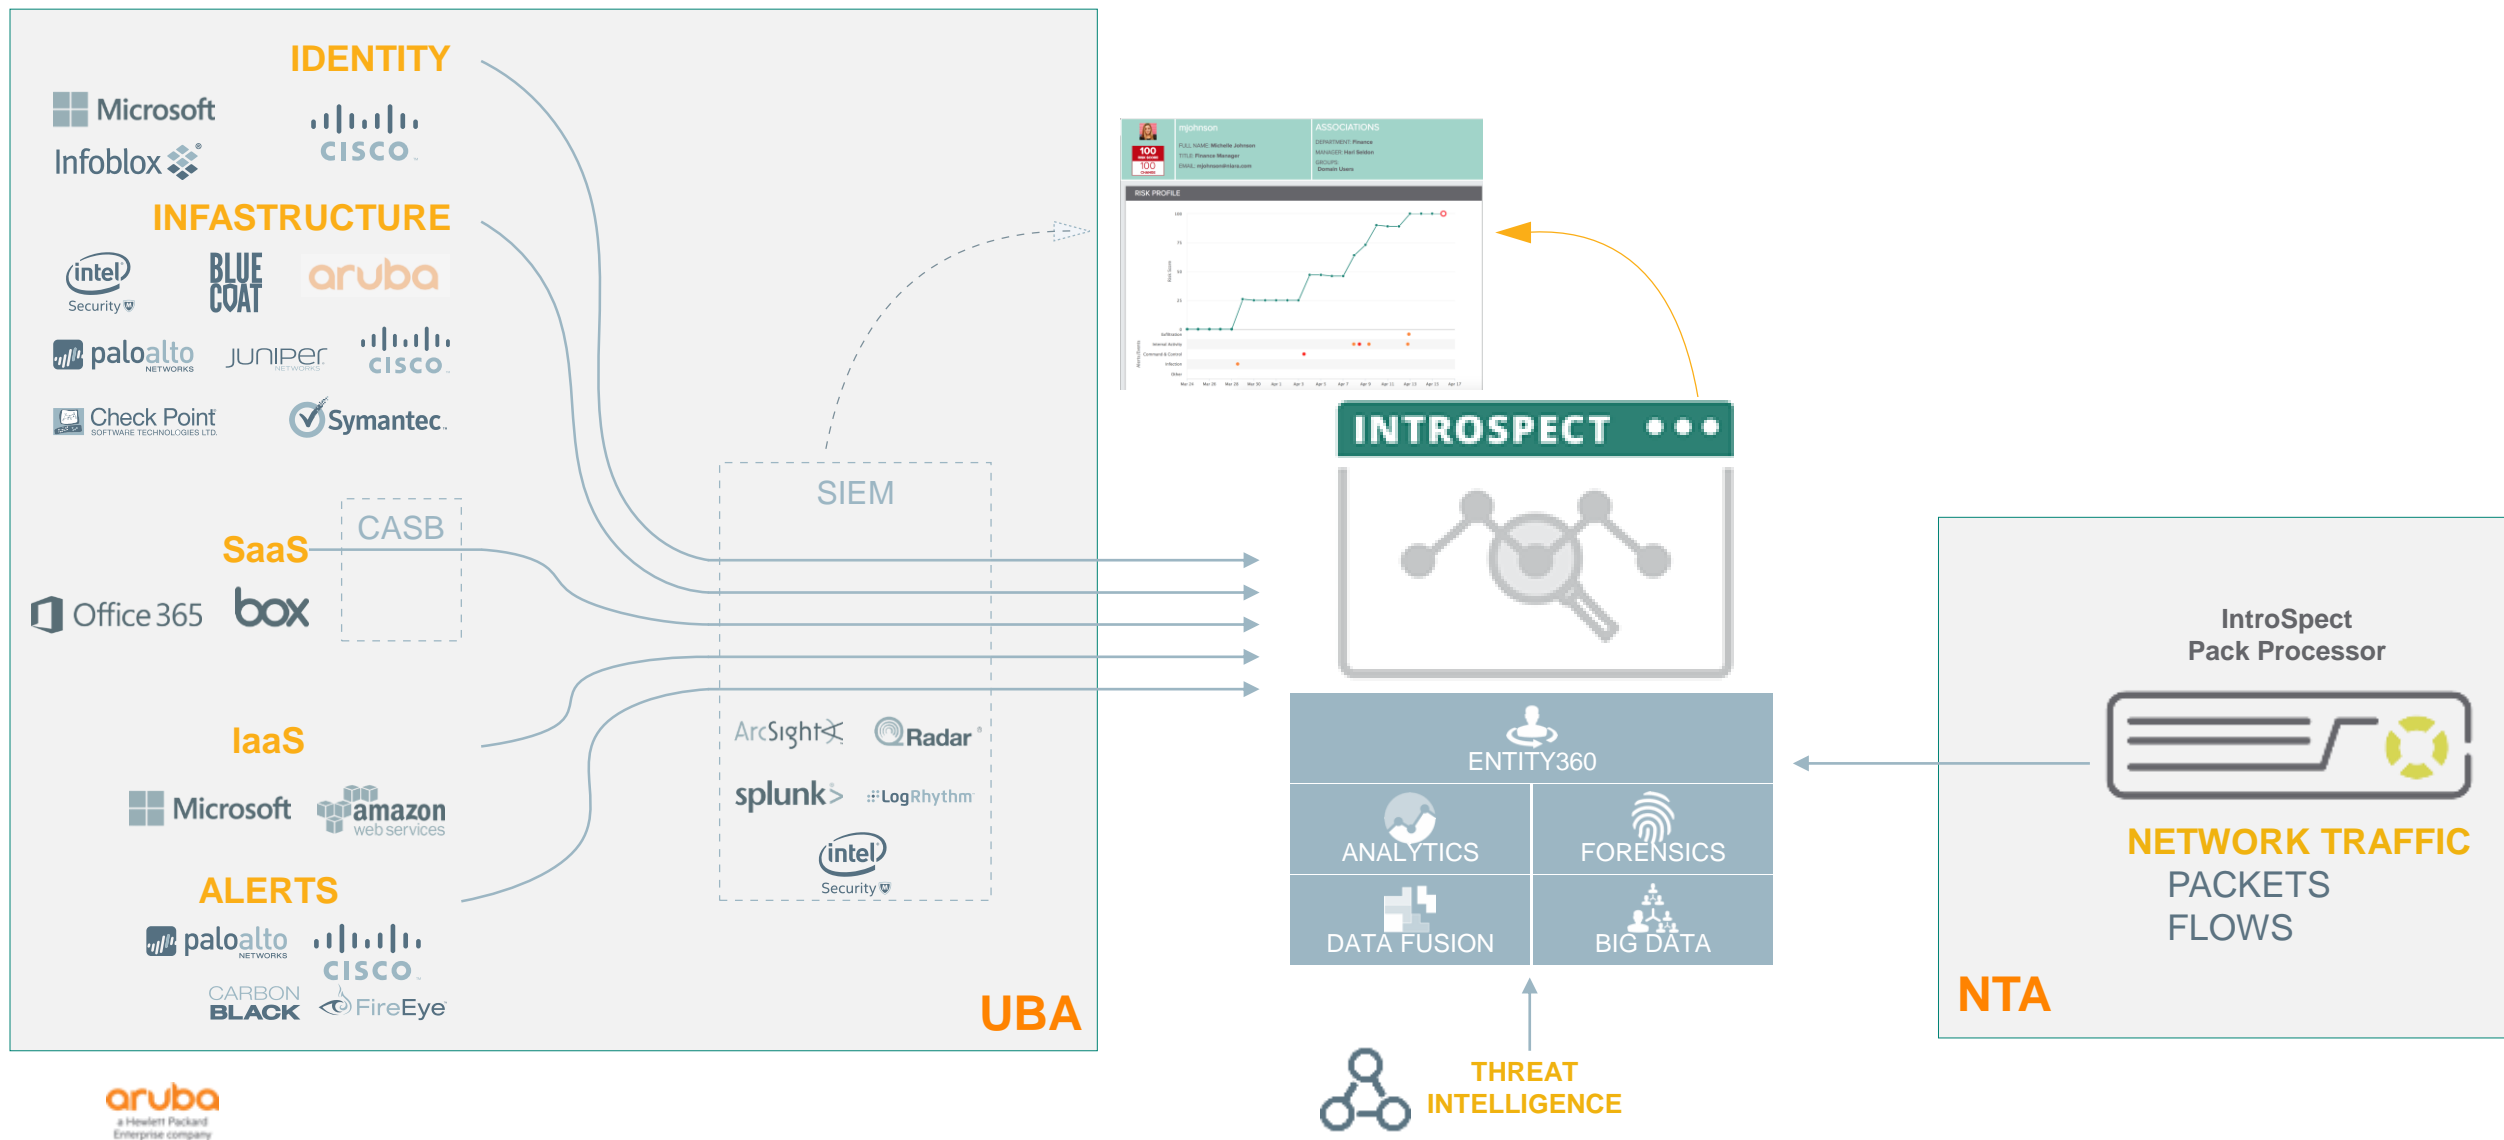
IDENTITY

Microsoft
Infoblox
cisco

INFASTRUCTURE

intel Security
BLUE COAT
aruba
paloalto NETWORKS
JUNIPER NETWORKS
cisco
Check Point SOFTWARE TECHNOLOGIES LTD.
Symantec.

SaaS
CASB
Office 365
box

IaaS
Microsoft
amazon web services

ALERTS
paloalto NETWORKS
cisco
CARBON BLACK
FireEye

SIEM
ArcSight
QRadar
splunk>
LogRhythm
intel Security

UBA

mjohnson
FULL NAME: Michelle Johnson
TITLE: Finance Manager
EMAIL: mjohnson@niara.com
ASSOCIATIONS
DEPARTMENT: Finance
MANAGER: Hari Seldon
GROUPS: Domain Users
100
RISK PROFILE

INTROSPECT

ENTITY360
ANALYTICS
FORENSICS
DATA FUSION
BIG DATA

THREAT INTELLIGENCE

IntroSpect Pack Processor
NETWORK TRAFFIC
PACKETS
FLOWS
NTA

aruba
a Hewlett Packard Enterprise company